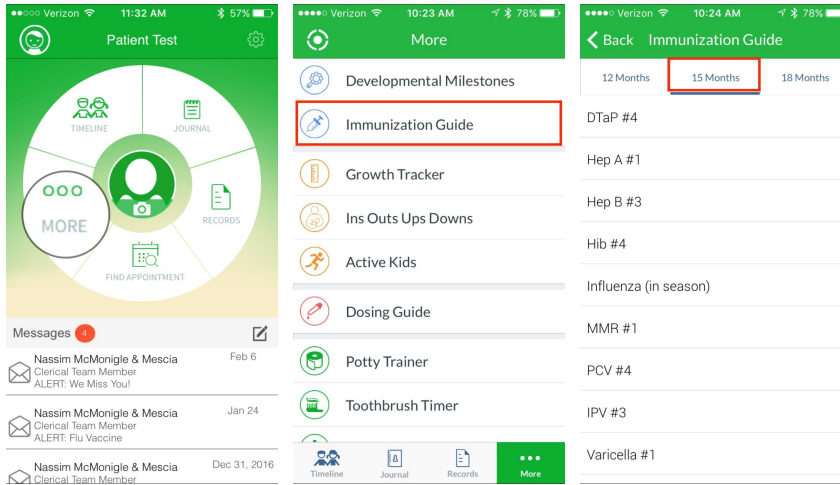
●●○○○ Verizon 11:32 AM 57%

Patient Test

TIMELINE

JOURNAL

MORE

RECORDS

FIND APPOINTMENT

Messages 4

Nassim McMonigle & Mescia Feb 6
Clerical Team Member
ALERT: We Miss You!

Nassim McMonigle & Mescia Jan 24
Clerical Team Member
ALERT: Flu Vaccine

Nassim McMonigle & Mescia Dec 31, 2016
Clerical Team Member

●●●●○ Verizon 10:23 AM 78%

More

Developmental Milestones

Immunization Guide

Growth Tracker

Ins Outs Ups Downs

Active Kids

Dosing Guide

Potty Trainer

Toothbrush Timer

Timeline Journal Records More

●●●●○ Verizon 10:24 AM 78%

Back Immunization Guide

12 Months 15 Months 18 Months

DTaP #4

Hep A #1

Hep B #3

Hib #4

Influenza (in season)

MMR #1

PCV #4

IPV #3

Varicella #1